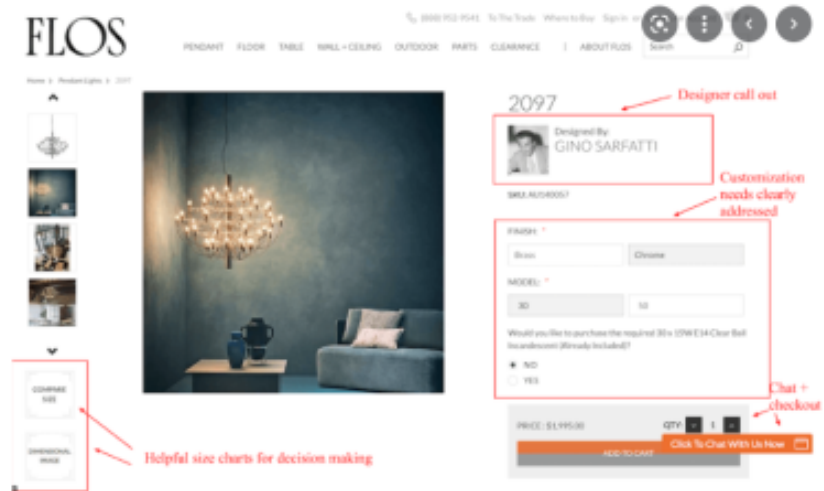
FLOS

(888) 952-9541 To The Trade Where to Buy Sign in

PENDANT FLOOR TABLE WALL + CEILING OUTDOOR PARTS CLEARANCE ABOUT FLOS Search

Home > Pendant Lights > 2097

2097

Designer call out

Designed By:
GINO SARFATTI

SKU: A0540057

Customization needs clearly addressed

FINISH: *

Brass Chrome

MODEL: *

30 50

Would you like to purchase the required 30 x 15W E14 Clear Bell Incandescent (Already Included)?

NO
YES

COMPARE SIZE

DIMENSIONAL IMAGE

Helpful size charts for decision making

Chat + checkout

PRICE: $1,995.00

QTY - 1 +

ADD TO CART

Click To Chat With Us Now